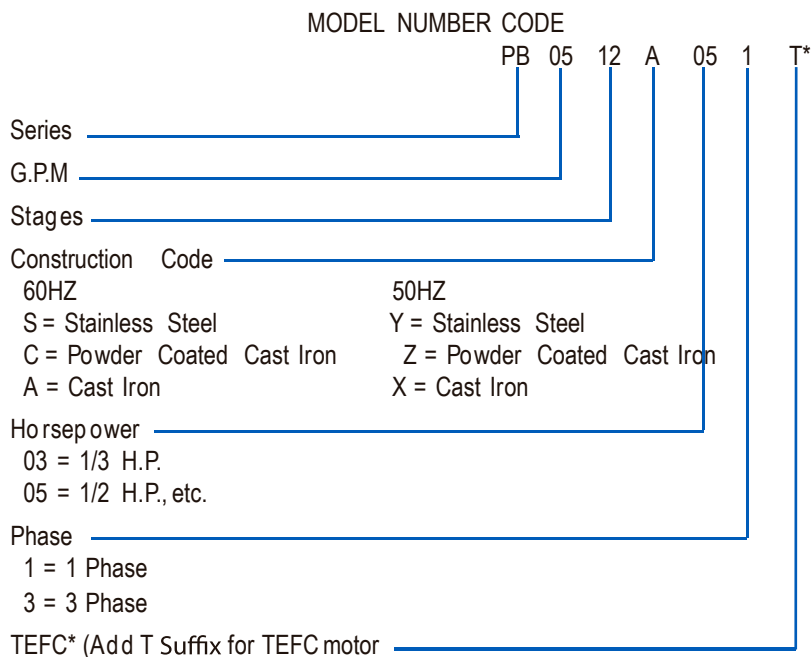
MODEL NUMBER CODE
PB 05 12 A 05 1 T*

Series

G.P.M

Stages

Construction Code

60HZ
S = Stainless Steel
C = Powder Coated Cast Iron
A = Cast Iron

50HZ
Y = Stainless Steel
Z = Powder Coated Cast Iron
X = Cast Iron

Horsepower
03 = 1/3 H.P.
05 = 1/2 H.P., etc.

Phase
1 = 1 Phase
3 = 3 Phase

TEFC* (Add T Suffix for TEFC motor